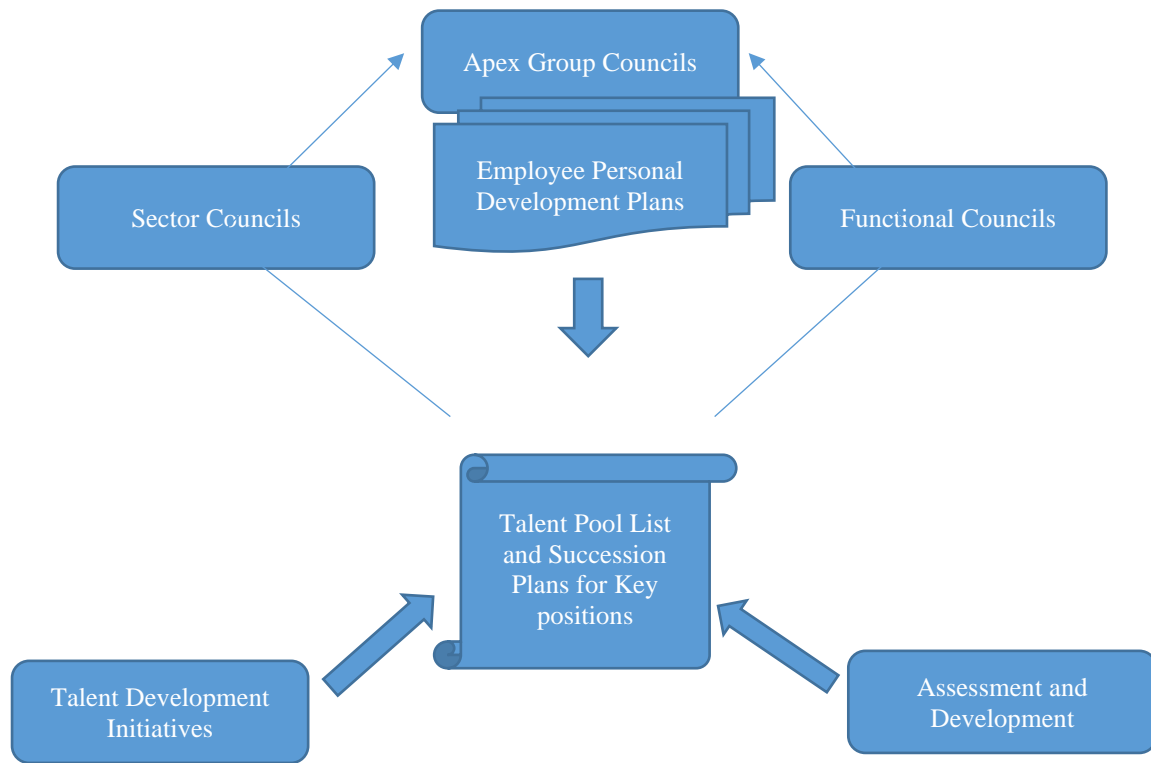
Apex Group Councils

Employee Personal Development Plans

Sector Councils

Functional Councils

Talent Pool List and Succession Plans for Key positions

Talent Development Initiatives

Assessment and Development